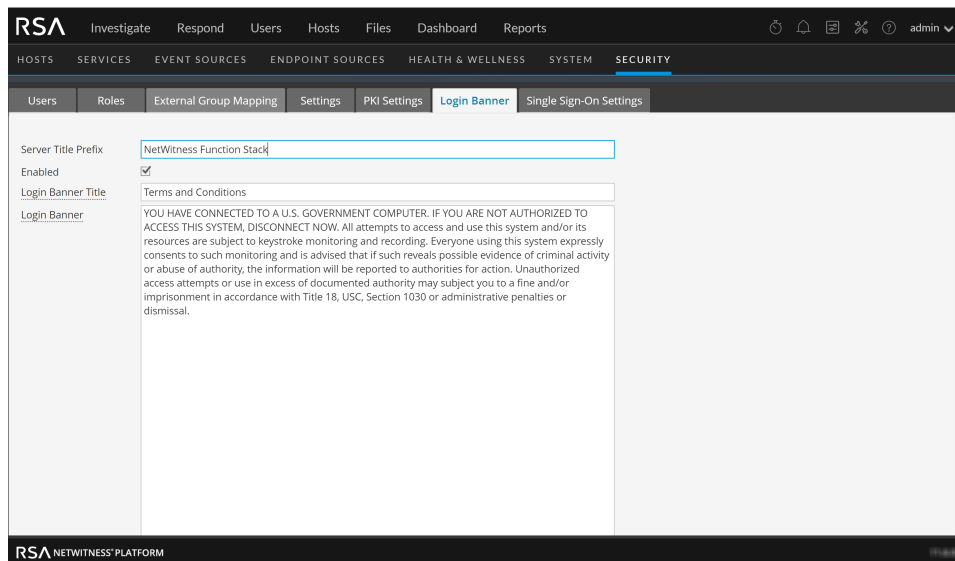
RSA Investigate Respond Users Hosts Files Dashboard Reports admin

HOSTS SERVICES EVENT SOURCES ENDPOINT SOURCES HEALTH & WELLNESS SYSTEM SECURITY

Users Roles External Group Mapping Settings PKI Settings Login Banner Single Sign-On Settings

Server Title Prefix NetWitness Function Stack

Enabled ☑

Login Banner Title Terms and Conditions

Login Banner YOU HAVE CONNECTED TO A U.S. GOVERNMENT COMPUTER. IF YOU ARE NOT AUTHORIZED TO ACCESS THIS SYSTEM, DISCONNECT NOW. All attempts to access and use this system and/or its resources are subject to keystroke monitoring and recording. Everyone using this system expressly consents to such monitoring and is advised that if such reveals possible evidence of criminal activity or abuse of authority, the information will be reported to authorities for action. Unauthorized access attempts or use in excess of documented authority may subject you to a fine and/or imprisonment in accordance with Title 18, USC, Section 1030 or administrative penalties or dismissal.

RSA NETWITNESS® PLATFORM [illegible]